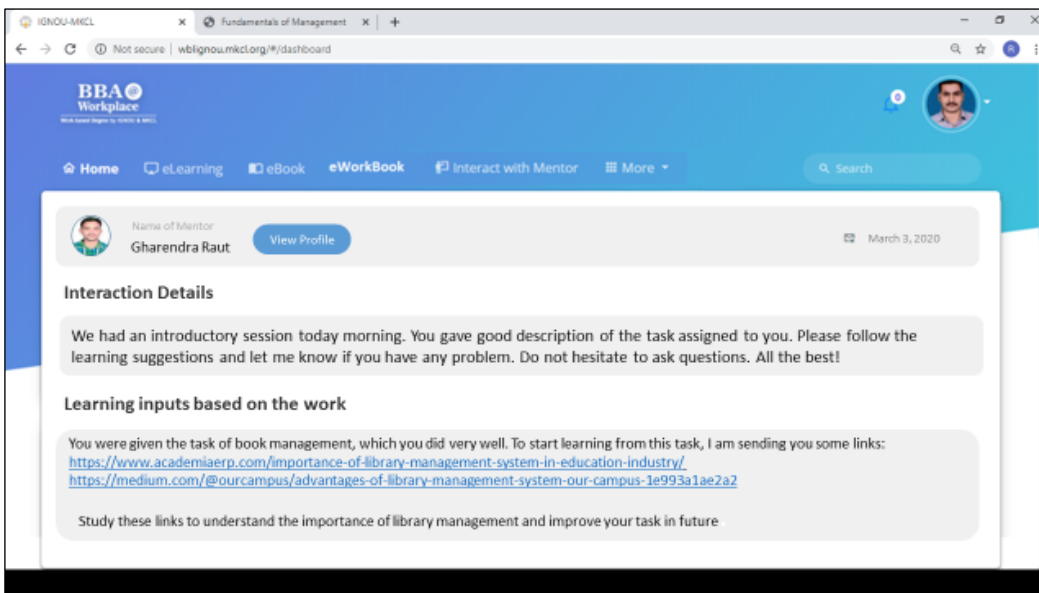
IGNOU-MKCL × Fundamentals of Management × +

Not secure | wblignou.mkcl.org/#/dashboard

BBA Workplace

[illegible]

0

Home eLearning eBook eWorkBook Interact with Mentor More

Search

Name of Mentor
Gharendra Raut

View Profile

March 3, 2020

Interaction Details

We had an introductory session today morning. You gave good description of the task assigned to you. Please follow the learning suggestions and let me know if you have any problem. Do not hesitate to ask questions. All the best!

Learning inputs based on the work

You were given the task of book management, which you did very well. To start learning from this task, I am sending you some links:
https://www.academiaerp.com/importance-of-library-management-system-in-education-industry/
https://medium.com/@ourcampus/advantages-of-library-management-system-our-campus-1e993a1ae2a2

Study these links to understand the importance of library management and improve your task in future